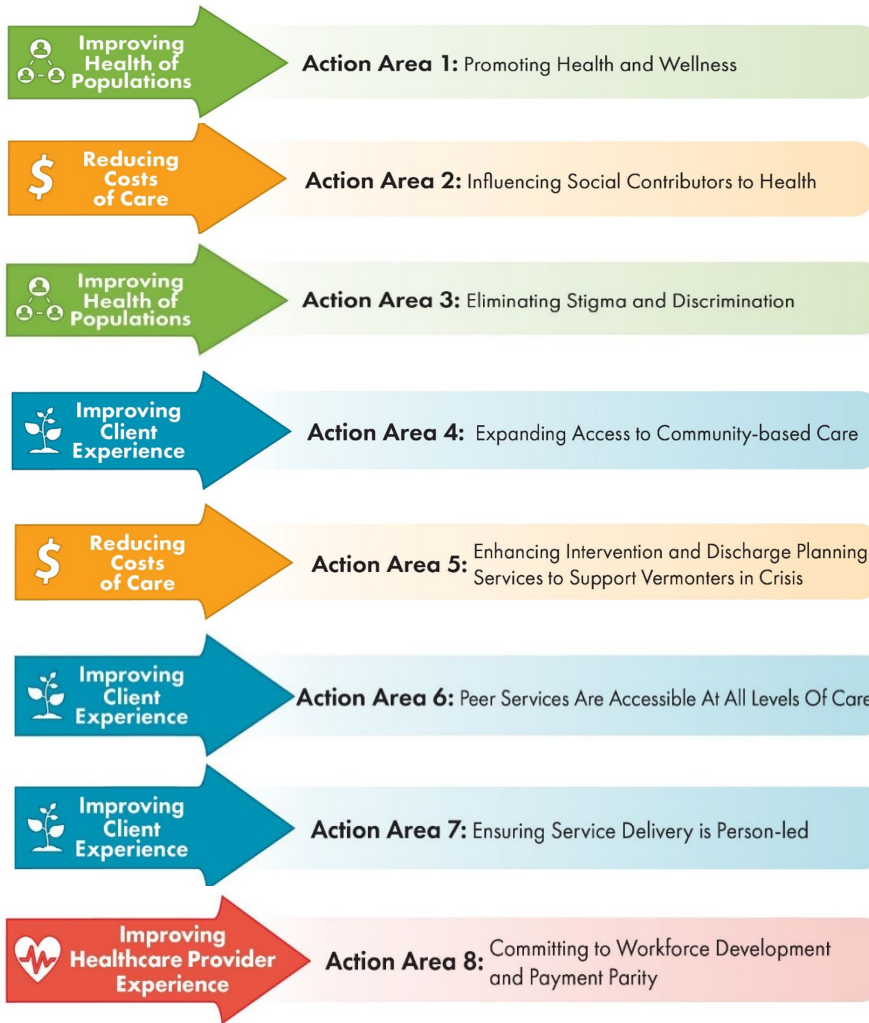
Improving Health of Populations

Action Area 1: Promoting Health and Wellness

$ Reducing Costs of Care

Action Area 2: Influencing Social Contributors to Health

Improving Health of Populations

Action Area 3: Eliminating Stigma and Discrimination

Improving Client Experience

Action Area 4: Expanding Access to Community-based Care

$ Reducing Costs of Care

Action Area 5: Enhancing Intervention and Discharge Planning Services to Support Vermonters in Crisis

Improving Client Experience

Action Area 6: Peer Services Are Accessible At All Levels Of Care

Improving Client Experience

Action Area 7: Ensuring Service Delivery is Person-led

Improving Healthcare Provider Experience

Action Area 8: Committing to Workforce Development and Payment Parity